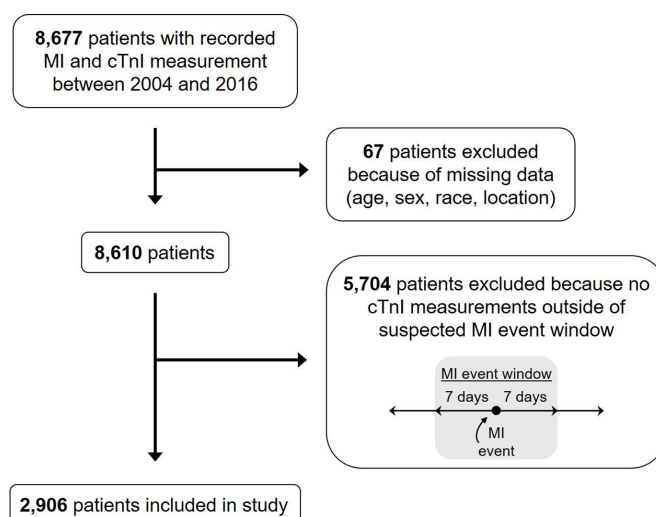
8,677 patients with recorded MI and cTnI measurement between 2004 and 2016

67 patients excluded because of missing data (age, sex, race, location)

8,610 patients

5,704 patients excluded because no cTnI measurements outside of suspected MI event window

MI event window

7 days 7 days

MI event

2,906 patients included in study